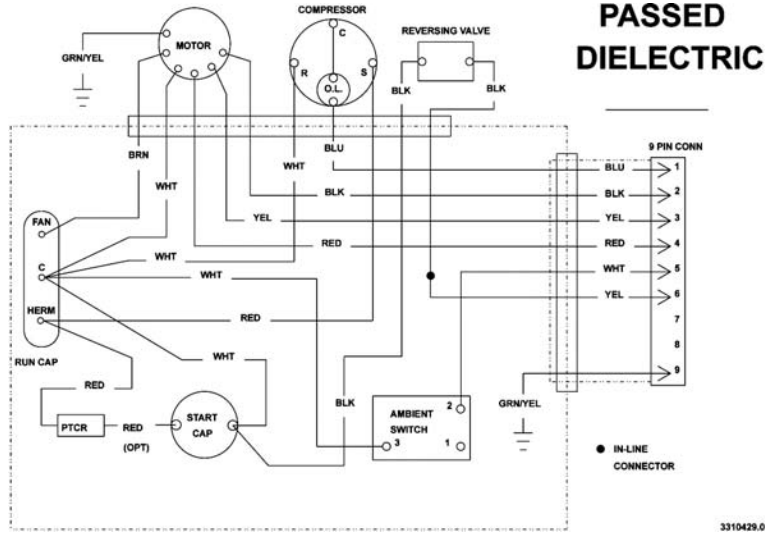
PASSED DIELECTRIC

COMPRESSOR
MOTOR
GRN/YEL
C
R
S
O.L.
REVERSING VALVE
BLK
BLK
BLU
BRN
WHT
WHT
BLK
YEL
RED
WHT
WHT
RED
WHT
FAN
C
HERM
RUN CAP
RED
PTCR
RED
(OPT)
START CAP
BLK
AMBIENT SWITCH
2
3
1
9 PIN CONN
BLU 1
BLK 2
YEL 3
RED 4
WHT 5
YEL 6
7
8
9
GRN/YEL
● IN-LINE CONNECTOR
3310429.0